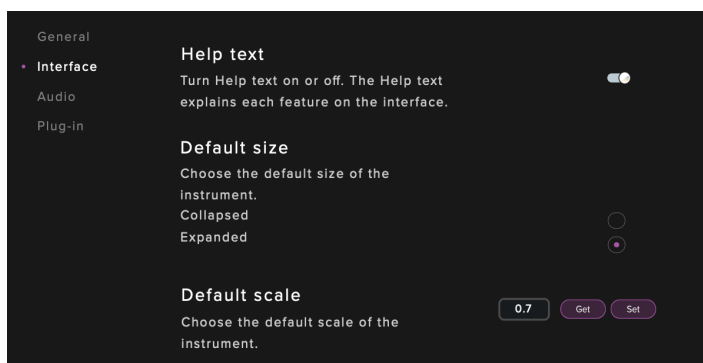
General
• Interface
Audio
Plug-in

Help text
Turn Help text on or off. The Help text explains each feature on the interface.

Default size
Choose the default size of the instrument.
Collapsed
Expanded

Default scale
Choose the default scale of the instrument.
0.7
Get
Set